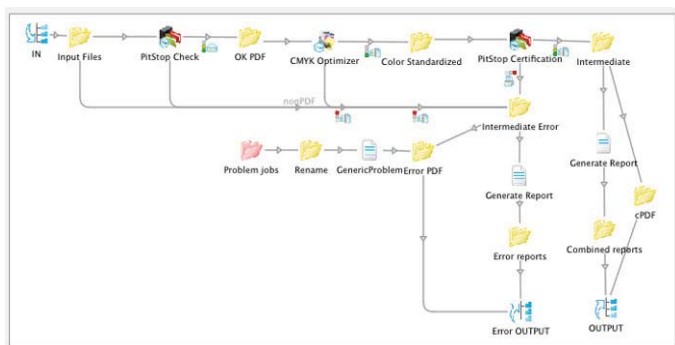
IN
Input Files
PitStop Check
OK PDF
CMYK Optimizer
Color Standardized
PitStop Certification
Intermediate
nogPDF
Intermediate Error
Problem jobs
Rename
GenericProblem
Error PDF
Generate Report
Generate Report
cPDF
Error reports
Combined reports
Error OUTPUT
OUTPUT